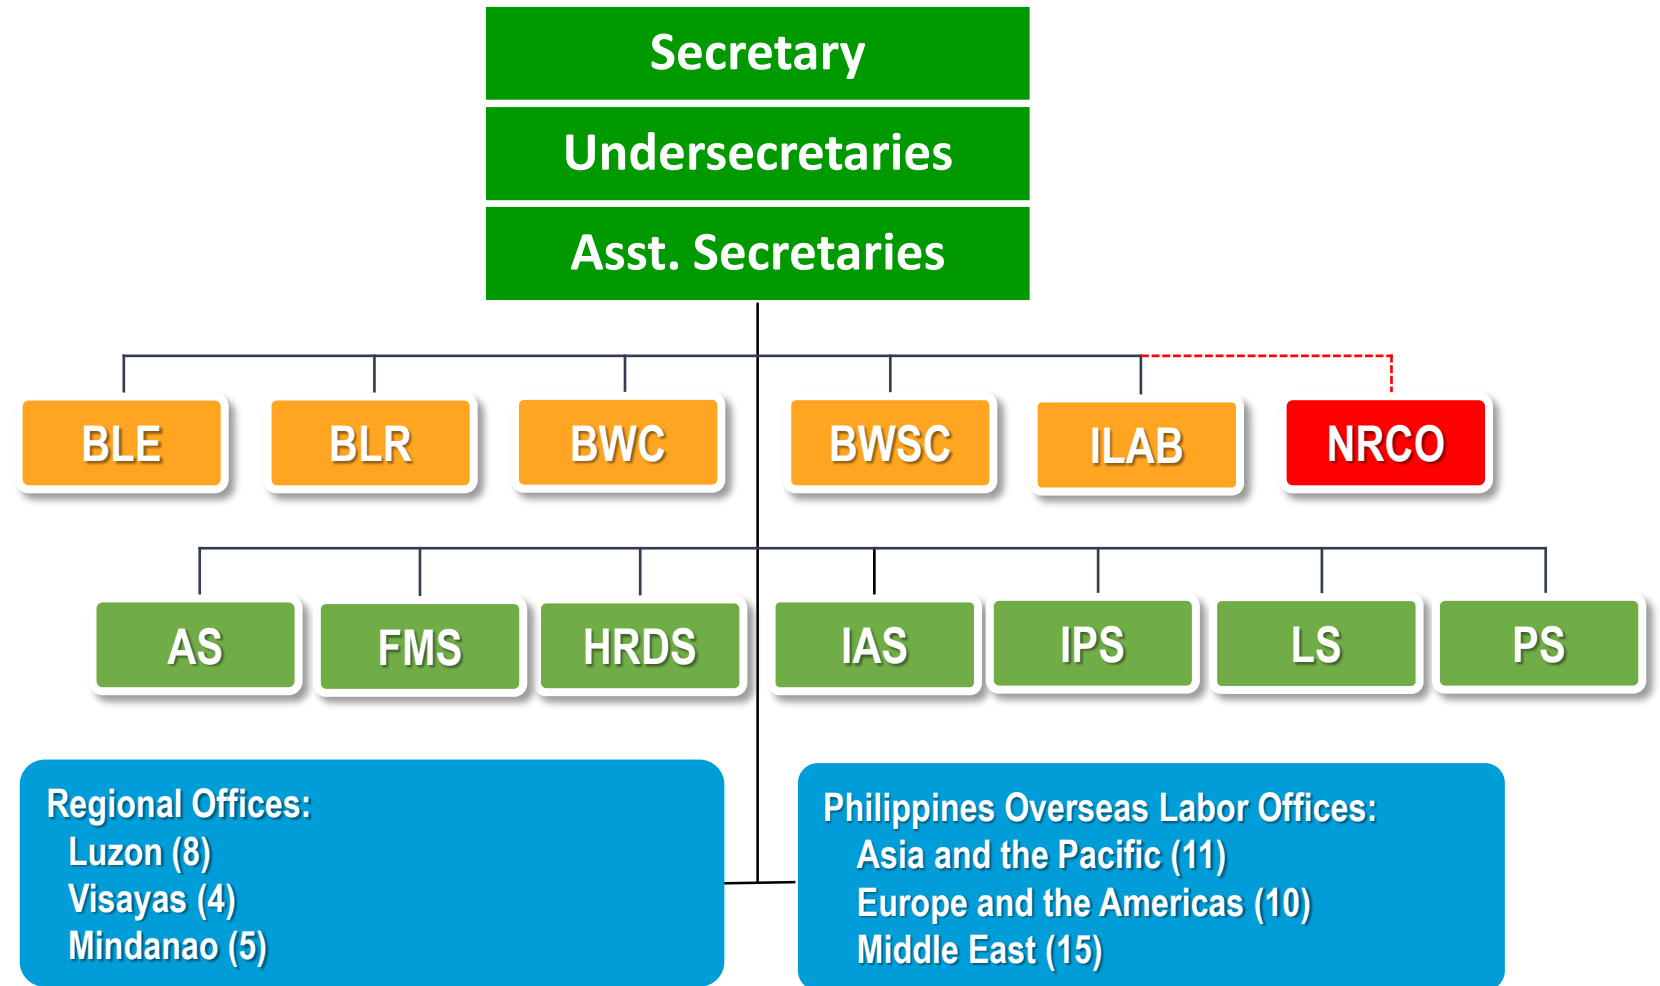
Secretary

Undersecretaries

Asst. Secretaries

BLE

BLR

BWC

BWSC

ILAB

NRCO

AS

FMS

HRDS

IAS

IPS

LS

PS

Regional Offices:
Luzon (8)
Visayas (4)
Mindanao (5)

Philippines Overseas Labor Offices:
Asia and the Pacific (11)
Europe and the Americas (10)
Middle East (15)